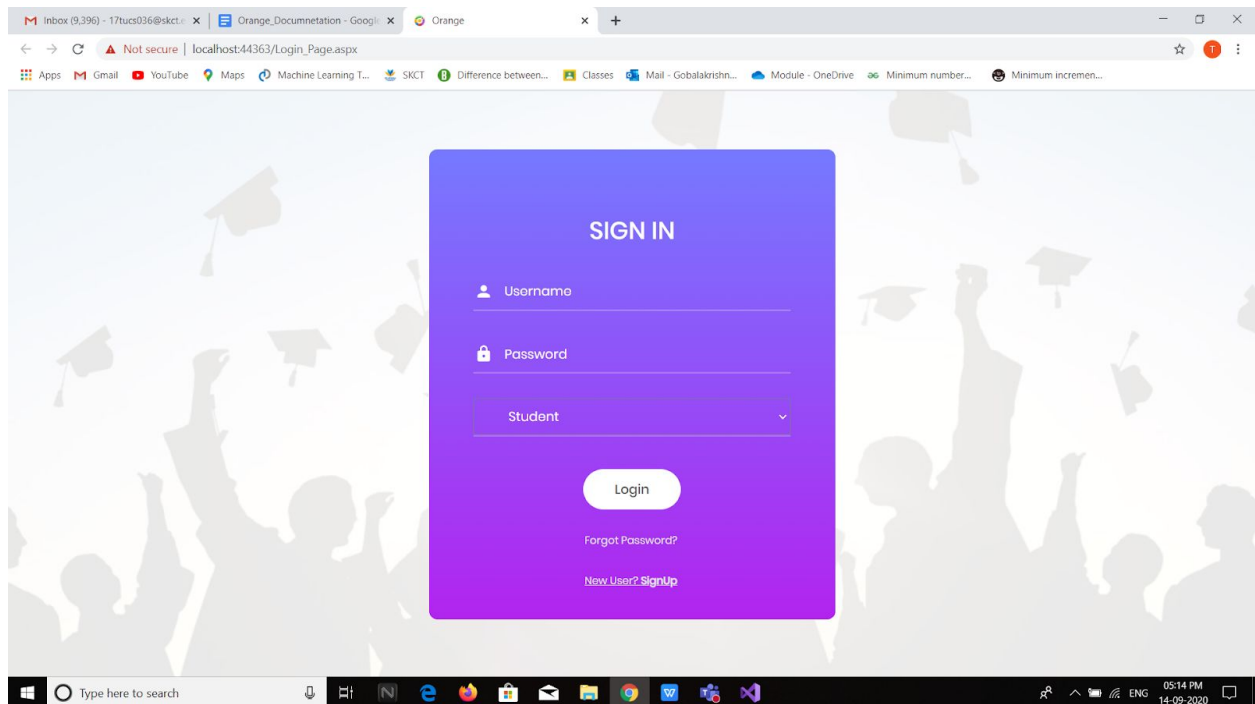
Inbox (9,396) - 17tucs036@skct.e ×
Orange_Documnetation - Googl ×
Orange ×
+

Not secure | localhost:44363/Login_Page.aspx

Apps Gmail YouTube Maps Machine Learning T... SKCT Difference between... Classes Mail - Gobalakrishn... Module - OneDrive Minimum number... Minimum incremen...

SIGN IN

Username

Password

Student

Login

Forgot Password?

New User? SignUp

Type here to search

ENG 05:14 PM 14-09-2020